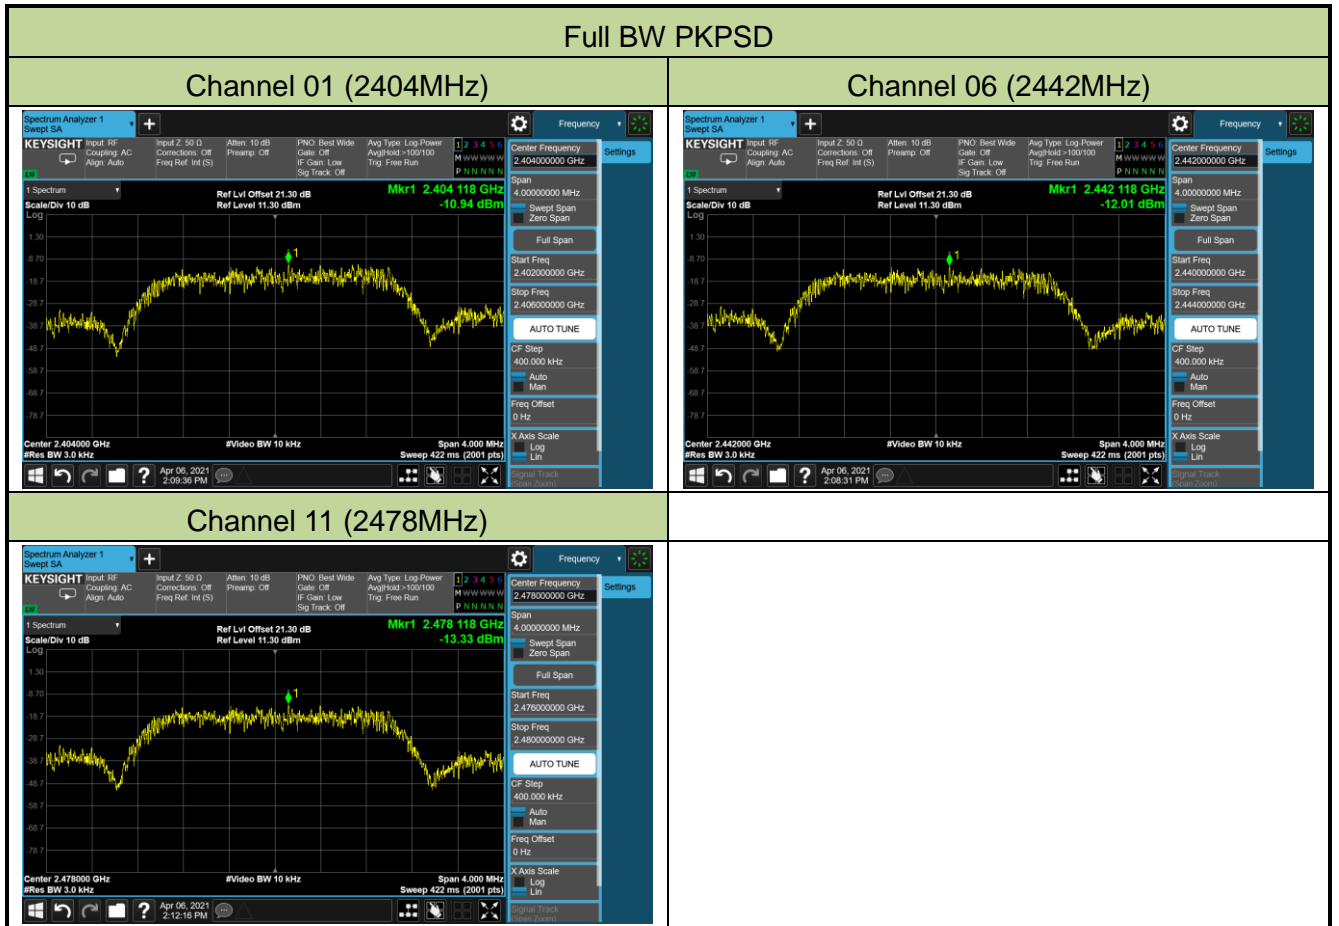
| Full BW PKPSD | |
|---|---|
| Channel 01 (2404MHz) | Channel 06 (2442MHz) |
| Spectrum Analyzer 1 Swept SA + Frequency KEYSIGHT Input: RF Coupling: AC Align: Auto Input Z: 50 Ω Corrections: Off Freq Ref: Int (S) Atten: 10 dB Preamp: Off PNO: Best Wide Gate: Off IF Gain: Low Sig Track: Off Avg Type: Log-Power Avg\|Hold:>100/100 Trig: Free Run 1 2 3 4 5 6 M W W W W W P N N N N N Center Frequency 2.404000000 GHz Settings 1 Spectrum Scale/Div 10 dB Log Ref Lvl Offset 21.30 dB Ref Level 11.30 dBm Mkr1 2.404 118 GHz -10.94 dBm 1.30 -8.70 -18.7 -28.7 -38.7 -48.7 -58.7 -68.7 -78.7 Span 4.00000000 MHz Swept Span Zero Span Full Span Start Freq 2.402000000 GHz Stop Freq 2.406000000 GHz AUTO TUNE CF Step 400.000 kHz Auto Man Freq Offset 0 Hz X Axis Scale Log Lin Signal Track (Span Zoom) Center 2.404000 GHz #Res BW 3.0 kHz #Video BW 10 kHz Span 4.000 MHz Sweep 422 ms (2001 pts) Apr 06, 2021 2:09:36 PM | Spectrum Analyzer 1 Swept SA + Frequency KEYSIGHT Input: RF Coupling: AC Align: Auto Input Z: 50 Ω Corrections: Off Freq Ref: Int (S) Atten: 10 dB Preamp: Off PNO: Best Wide Gate: Off IF Gain: Low Sig Track: Off Avg Type: Log-Power Avg\|Hold:>100/100 Trig: Free Run 1 2 3 4 5 6 M W W W W W P N N N N N Center Frequency 2.442000000 GHz Settings 1 Spectrum Scale/Div 10 dB Log Ref Lvl Offset 21.30 dB Ref Level 11.30 dBm Mkr1 2.442 118 GHz -12.01 dBm 1.30 -8.70 -18.7 -28.7 -38.7 -48.7 -58.7 -68.7 -78.7 Span 4.00000000 MHz Swept Span Zero Span Full Span Start Freq 2.440000000 GHz Stop Freq 2.444000000 GHz AUTO TUNE CF Step 400.000 kHz Auto Man Freq Offset 0 Hz X Axis Scale Log Lin Signal Track (Span Zoom) Center 2.442000 GHz #Res BW 3.0 kHz #Video BW 10 kHz Span 4.000 MHz Sweep 422 ms (2001 pts) Apr 06, 2021 2:08:31 PM |
| Channel 11 (2478MHz) | |
| Spectrum Analyzer 1 Swept SA + Frequency KEYSIGHT Input: RF Coupling: AC Align: Auto Input Z: 50 Ω Corrections: Off Freq Ref: Int (S) Atten: 10 dB Preamp: Off PNO: Best Wide Gate: Off IF Gain: Low Sig Track: Off Avg Type: Log-Power Avg\|Hold:>100/100 Trig: Free Run 1 2 3 4 5 6 M W W W W W P N N N N N Center Frequency 2.478000000 GHz Settings 1 Spectrum Scale/Div 10 dB Log Ref Lvl Offset 21.30 dB Ref Level 11.30 dBm Mkr1 2.478 118 GHz -13.33 dBm 1.30 -8.70 -18.7 -28.7 -38.7 -48.7 -58.7 -68.7 -78.7 Span 4.00000000 MHz Swept Span Zero Span Full Span Start Freq 2.476000000 GHz Stop Freq 2.480000000 GHz AUTO TUNE CF Step 400.000 kHz Auto Man Freq Offset 0 Hz X Axis Scale Log Lin Signal Track (Span Zoom) Center 2.478000 GHz #Res BW 3.0 kHz #Video BW 10 kHz Span 4.000 MHz Sweep 422 ms (2001 pts) Apr 06, 2021 2:12:16 PM | |